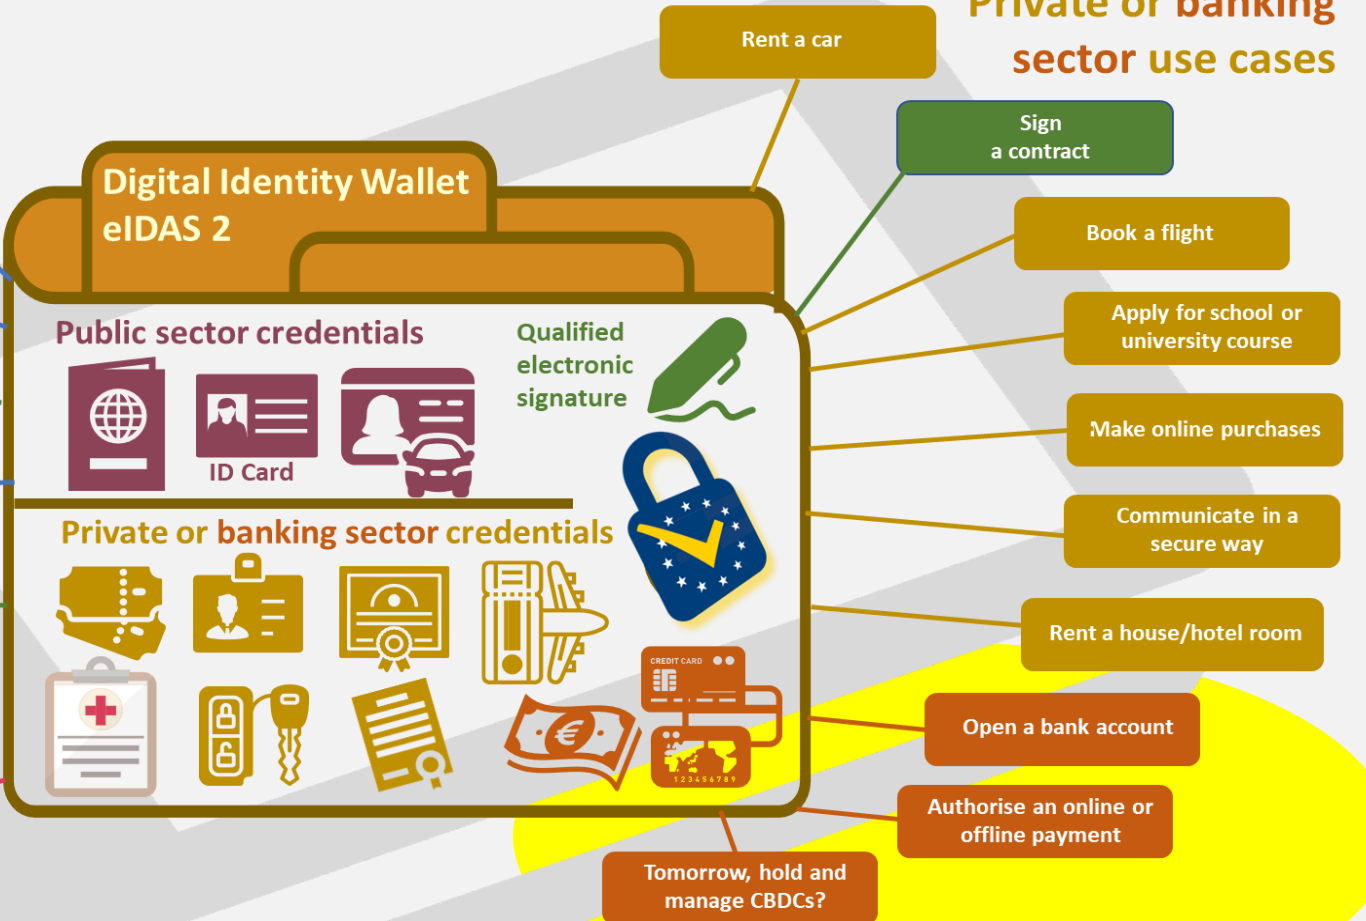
Private or banking sector use cases

Rent a car

Sign a contract

Book a flight

Apply for school or university course

Make online purchases

Communicate in a secure way

Rent a house/hotel room

Open a bank account

Authorise an online or offline payment

Tomorrow, hold and manage CBDCs?

Digital Identity Wallet eIDAS 2

Public sector credentials

ID Card

Qualified electronic signature

Private or banking sector credentials

CREDIT CARD

123456789